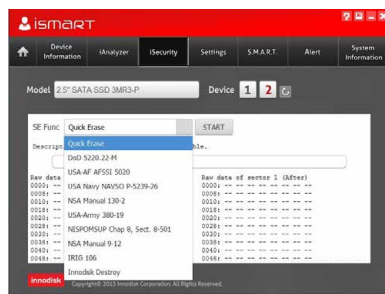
iSMART

? ■ — ✕

Device Information | iAnalyzer | iSecurity | Settings | S.M.A.R.T. | Alert | System Information

Model 2.5" SATA SSD 3MR3-P

Device 1 2

SE Func Quick Erase

START

Descript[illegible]ble.

Quick Erase
DoD 5220.22-M
USA-AF AFSSI 5020
USA Navy NAVSO P-5239-26
NSA Manual 130-2
USA-Army 380-19
NISPOMSUP Chap 8, Sect. 8-501
NSA Manual 9-12
IRIG 106
Innodisk Destroy

Raw data
0000: --
0008: --
0010: --
0018: --
0020: --
0028: --
0030: --
0038: --
0040: --
0048: --

Raw data of sector 1 (After)
0000: -- -- -- -- -- -- -- --
0008: -- -- -- -- -- -- -- --
0010: -- -- -- -- -- -- -- --
0018: -- -- -- -- -- -- -- --
0020: -- -- -- -- -- -- -- --
0028: -- -- -- -- -- -- -- --
0030: -- -- -- -- -- -- -- --
0038: -- -- -- -- -- -- -- --
0040: -- -- -- -- -- -- -- --
0048: -- -- -- -- -- -- -- --

innodisk Copyright© 2013 Innodisk Corporation. All Rights Reserved.